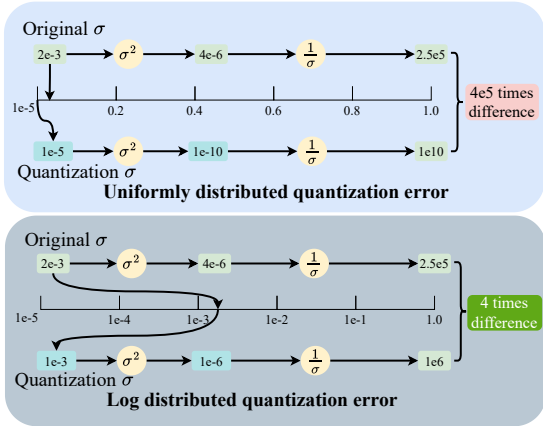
Original $\sigma$

2e-3 $\sigma^2$ 4e-6 $\frac{1}{\sigma}$ 2.5e5

1e-5 0.2 0.4 0.6 0.8 1.0

4e5 times difference

1e-5 $\sigma^2$ 1e-10 $\frac{1}{\sigma}$ 1e10

Quantization $\sigma$

**Uniformly distributed quantization error**

Original $\sigma$

2e-3 $\sigma^2$ 4e-6 $\frac{1}{\sigma}$ 2.5e5

1e-5 1e-4 1e-3 1e-2 1e-1 1.0

4 times difference

1e-3 $\sigma^2$ 1e-6 $\frac{1}{\sigma}$ 1e6

Quantization $\sigma$

**Log distributed quantization error**